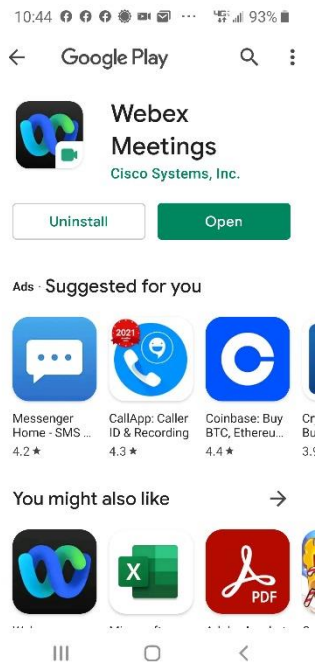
10:44 ··· 93%

Google Play

Webex Meetings

Cisco Systems, Inc.

Uninstall

Open

Ads · Suggested for you

Messenger Home - SMS ...
4.2 ★

2021

CallApp: Caller ID & Recording
4.3 ★

Coinbase: Buy BTC, Ethereu...
4.4 ★

Cr Bu
3.9

You might also like

X

PDF

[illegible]